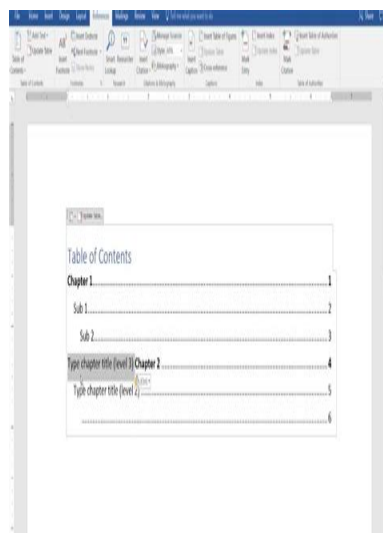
File Home Insert Design Layout References Mailings Review View Tell me what you want to do

Add Text Update Table Table of Contents Insert Footnote Insert Endnote Next Footnote Show Notes Smart Lookup Researcher Insert Citation Manage Sources Style: APA Bibliography Insert Caption Insert Table of Figures Update Table Cross-reference Mark Entry Insert Index Update Index Mark Citation Insert Table of Authorities Update Table

Update Table...

Table of Contents

Chapter 1 1

Sub 1 2

Sub 2 3

Type chapter title (level 3) Chapter 2 4

Type chapter title (level 2) 5

6